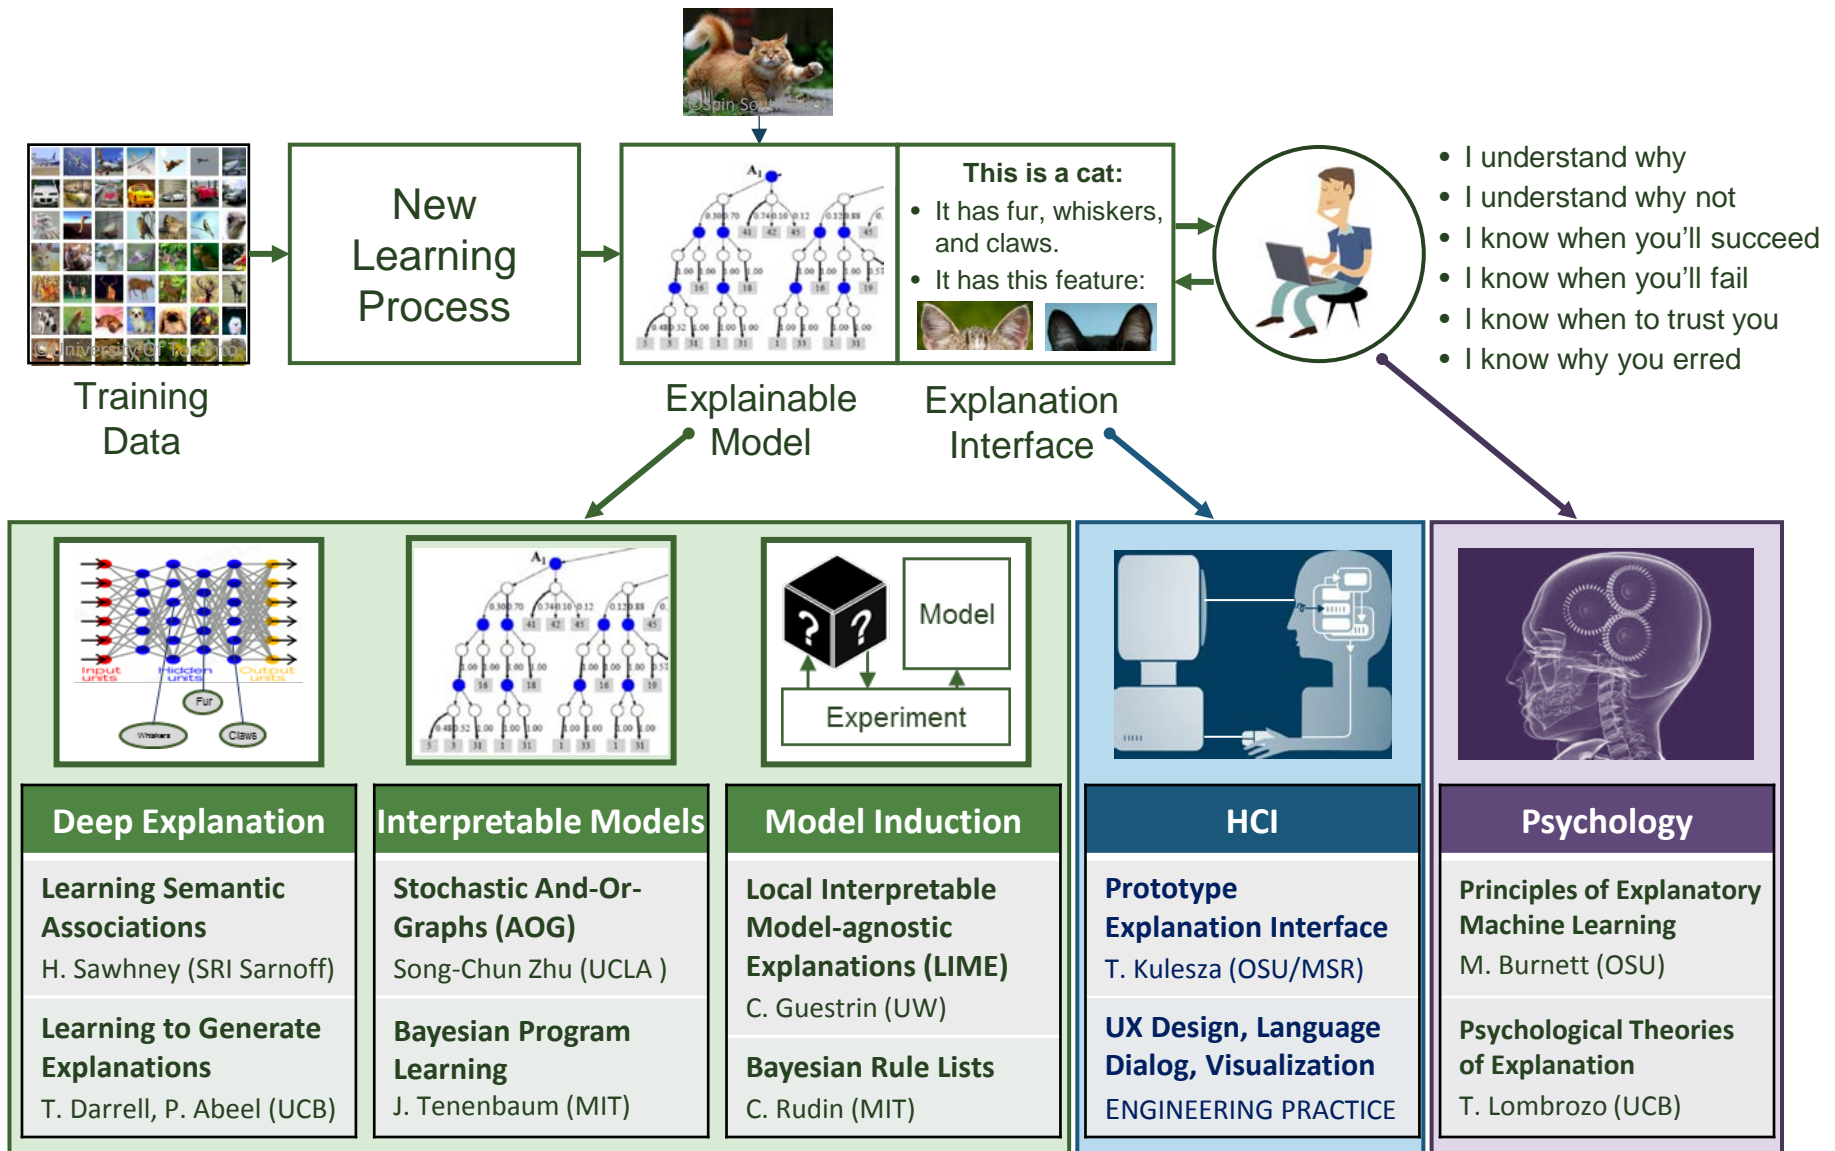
©Spin Software

©University of Toronto

Training Data

New Learning Process

Explainable Model

This is a cat:
- It has fur, whiskers, and claws.
- It has this feature:

Explanation Interface

- I understand why
- I understand why not
- I know when you'll succeed
- I know when you'll fail
- I know when to trust you
- I know why you erred

Input units Hidden units Output units
Fur
Whiskers
Claws

Model
Experiment

Deep Explanation
Learning Semantic Associations
H. Sawhney (SRI Sarnoff)
Learning to Generate Explanations
T. Darrell, P. Abeel (UCB)

Interpretable Models
Stochastic And-Or-Graphs (AOG)
Song-Chun Zhu (UCLA )
Bayesian Program Learning
J. Tenenbaum (MIT)

Model Induction
Local Interpretable Model-agnostic Explanations (LIME)
C. Guestrin (UW)
Bayesian Rule Lists
C. Rudin (MIT)

HCI
Prototype Explanation Interface
T. Kulesza (OSU/MSR)
UX Design, Language Dialog, Visualization
ENGINEERING PRACTICE

Psychology
Principles of Explanatory Machine Learning
M. Burnett (OSU)
Psychological Theories of Explanation
T. Lombrozo (UCB)